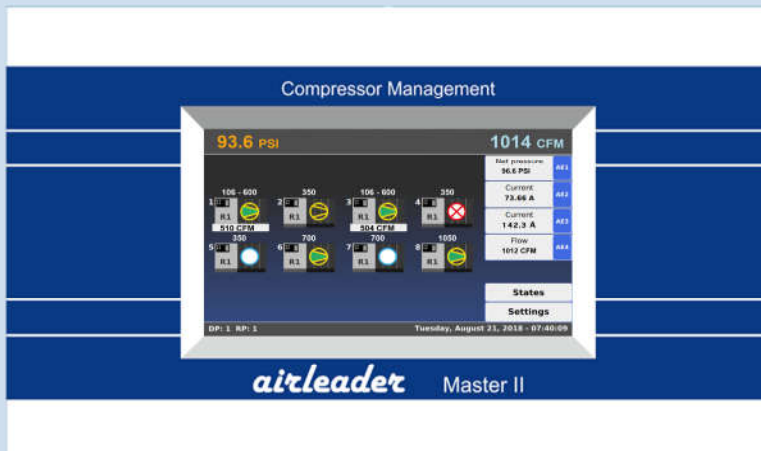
Compressor Management

93.6 PSI

1014 CFM

106 - 600

1

R1

510 CFM

350

2

R1

106 - 600

3

R1

504 CFM

350

4

R1

350

5

R1

700

6

R1

700

7

R1

1050

8

R1

Net pressure
96.6 PSI

AE1

Current
73.66 A

AE2

Current
142.3 A

AE3

Flow
1012 CFM

AE4

States

Settings

DP: 1 RP: 1

Tuesday, August 21, 2018 - 07:40:09

airleader Master II